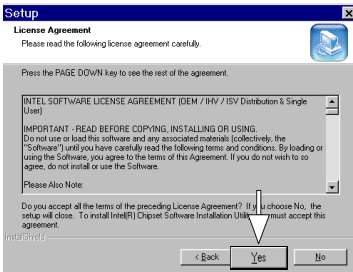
Setup

License Agreement

Please read the following license agreement carefully.

Press the PAGE DOWN key to see the rest of the agreement.

INTEL SOFTWARE LICENSE AGREEMENT (OEM / IHV / ISV Distribution & Single User)

IMPORTANT - READ BEFORE COPYING, INSTALLING OR USING.
Do not use or load this software and any associated materials (collectively, the "Software") until you have carefully read the following terms and conditions. By loading or using the Software, you agree to the terms of this Agreement. If you do not wish to so agree, do not install or use the Software.

Please Also Note:

Do you accept all the terms of the preceding License Agreement? If you choose No, the setup will close. To install Intel(R) Chipset Software Installation Utility, you must accept this agreement.

InstallShield

< Back

Yes

No